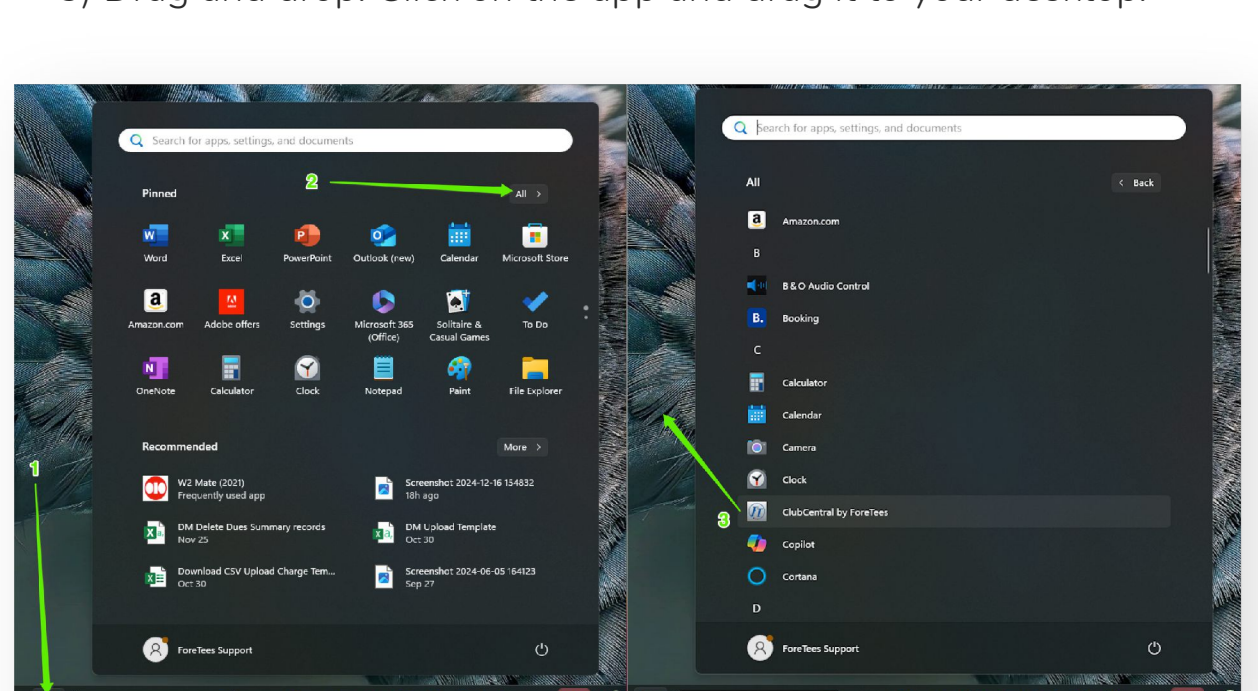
Search for apps, settings, and documents

Pinned

2

All >

Word
Excel
PowerPoint
Outlook (new)
Calendar
Microsoft Store
Amazon.com
Adobe offers
Settings
Microsoft 365 (Office)
Solitaire & Casual Games
To Do
OneNote
Calculator
Clock
Notepad
Paint
File Explorer

Recommended

More >

W2 Mate (2021)
Frequently used app

Screenshot 2024-12-16 154832
18h ago

DM Delete Dues Summary records
Nov 25

DM Upload Template
Oct 30

Download CSV Upload Charge Tem...
Oct 30

Screenshot 2024-06-05 164123
Sep 27

1

ForeTees Support

Search for apps, settings, and documents

All

< Back

Amazon.com
B
B & O Audio Control
Booking
C
Calculator
Calendar
Camera
Clock
3
ClubCentral by ForeTees
Copilot
Cortana
D

ForeTees Support